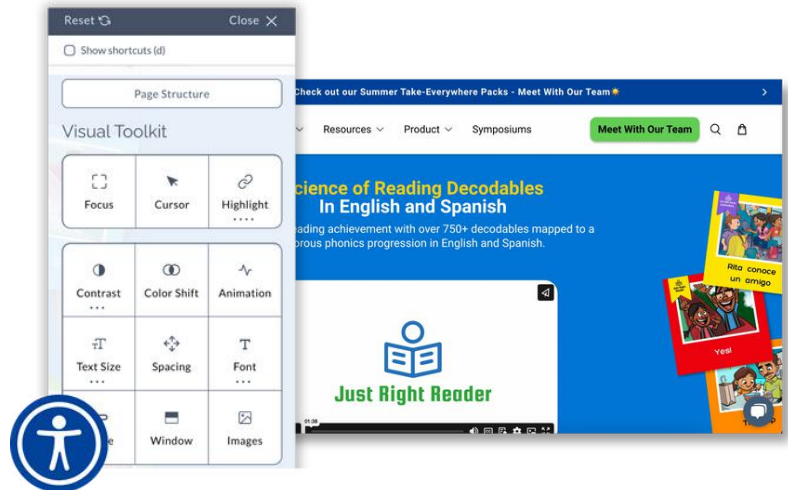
Reset
Close
Show shortcuts (d)
Page Structure
Visual Toolkit
Focus
Cursor
Highlight
Contrast
Color Shift
Animation
Text Size
Spacing
Font
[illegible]e
Window
Images

Check out our Summer Take-Everywhere Packs - Meet With Our Team
Resources
Product
Symposiums
Meet With Our Team
cience of Reading Decodables
In English and Spanish
eading achievement with over 750+ decodables mapped to a
orous phonics progression in English and Spanish.
Just Right Reader
01:08
Rita conoce un amigo
Yes!
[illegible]